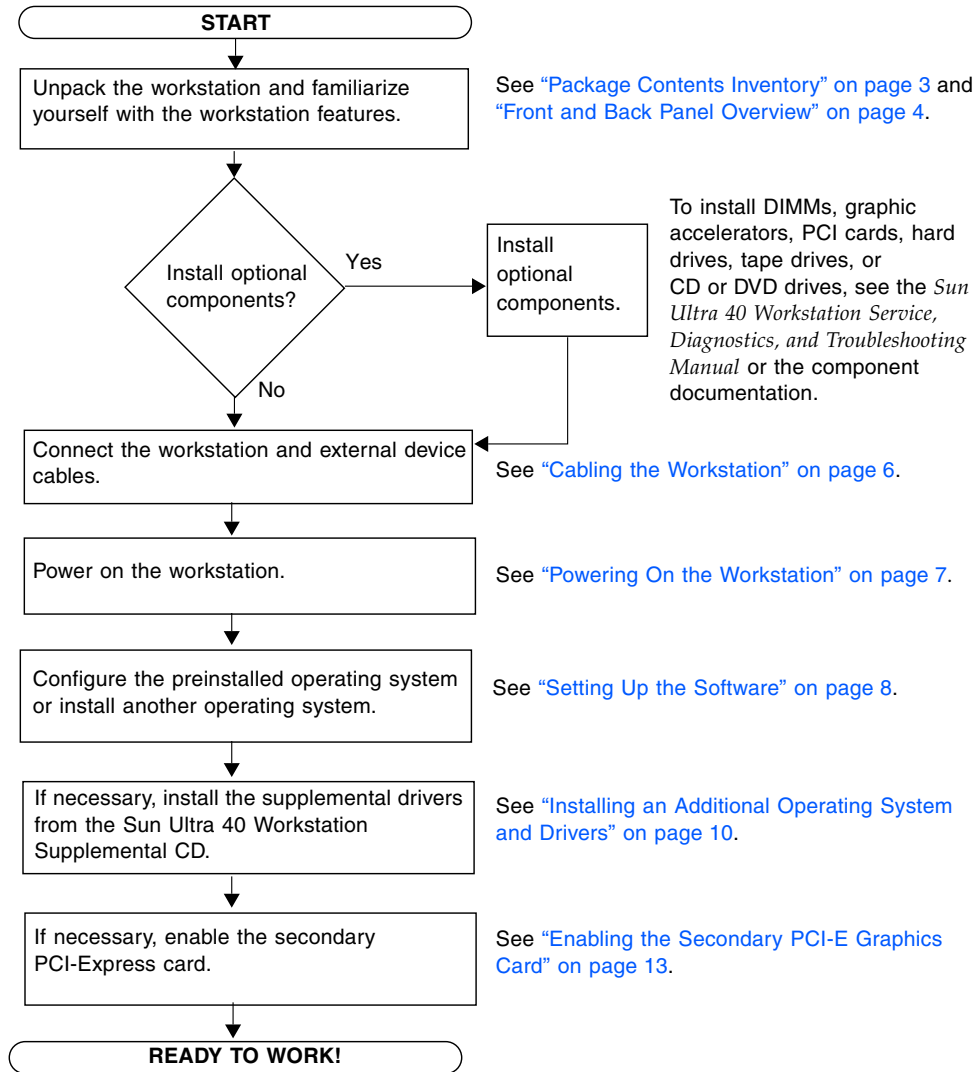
START

Unpack the workstation and familiarize yourself with the workstation features.

See "Package Contents Inventory" on page 3 and "Front and Back Panel Overview" on page 4.

Install optional components?

Yes

Install optional components.

To install DIMMs, graphic accelerators, PCI cards, hard drives, tape drives, or CD or DVD drives, see the *Sun Ultra 40 Workstation Service, Diagnostics, and Troubleshooting Manual* or the component documentation.

No

Connect the workstation and external device cables.

See "Cabling the Workstation" on page 6.

Power on the workstation.

See "Powering On the Workstation" on page 7.

Configure the preinstalled operating system or install another operating system.

See "Setting Up the Software" on page 8.

If necessary, install the supplemental drivers from the Sun Ultra 40 Workstation Supplemental CD.

See "Installing an Additional Operating System and Drivers" on page 10.

If necessary, enable the secondary PCI-Express card.

See "Enabling the Secondary PCI-E Graphics Card" on page 13.

READY TO WORK!